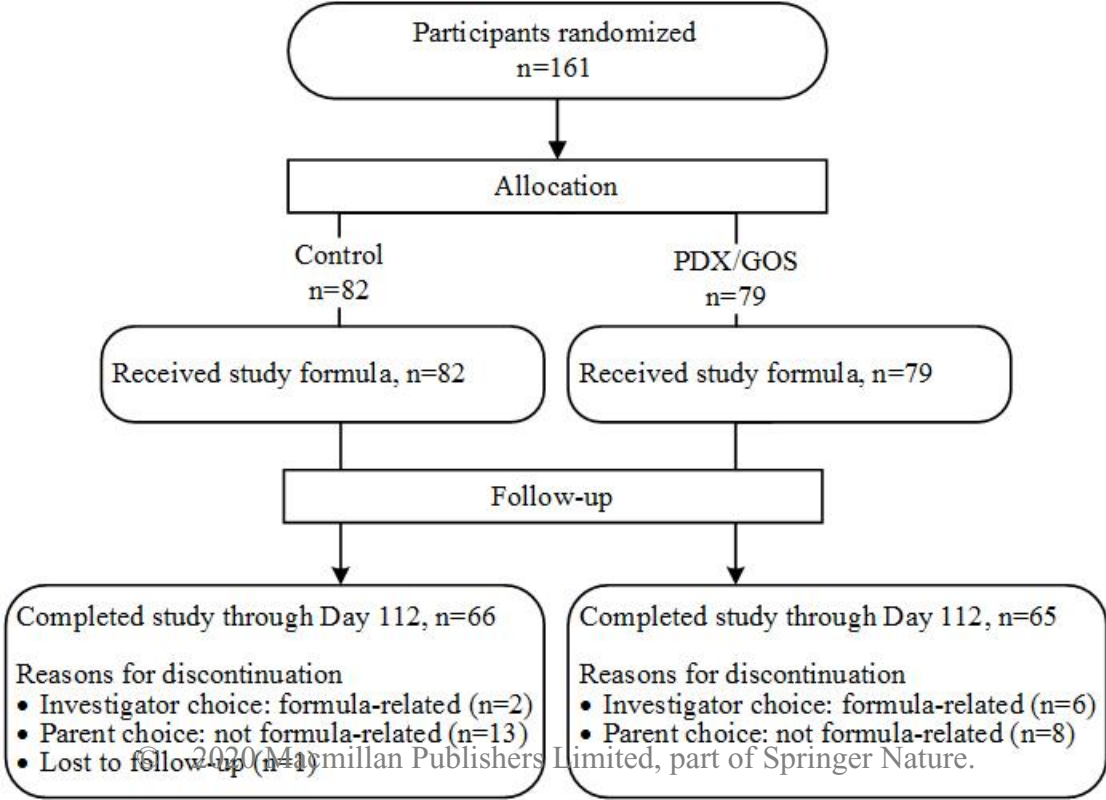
Participants randomized
n=161

Allocation

Control
n=82

PDX/GOS
n=79

Received study formula, n=82

Received study formula, n=79

Follow-up

Completed study through Day 112, n=66

Reasons for discontinuation
• Investigator choice: formula-related (n=2)
• Parent choice: not formula-related (n=13)
• Lost to follow-up (n=1)

Completed study through Day 112, n=65

Reasons for discontinuation
• Investigator choice: formula-related (n=6)
• Parent choice: not formula-related (n=8)

© 2020 Macmillan Publishers Limited, part of Springer Nature.